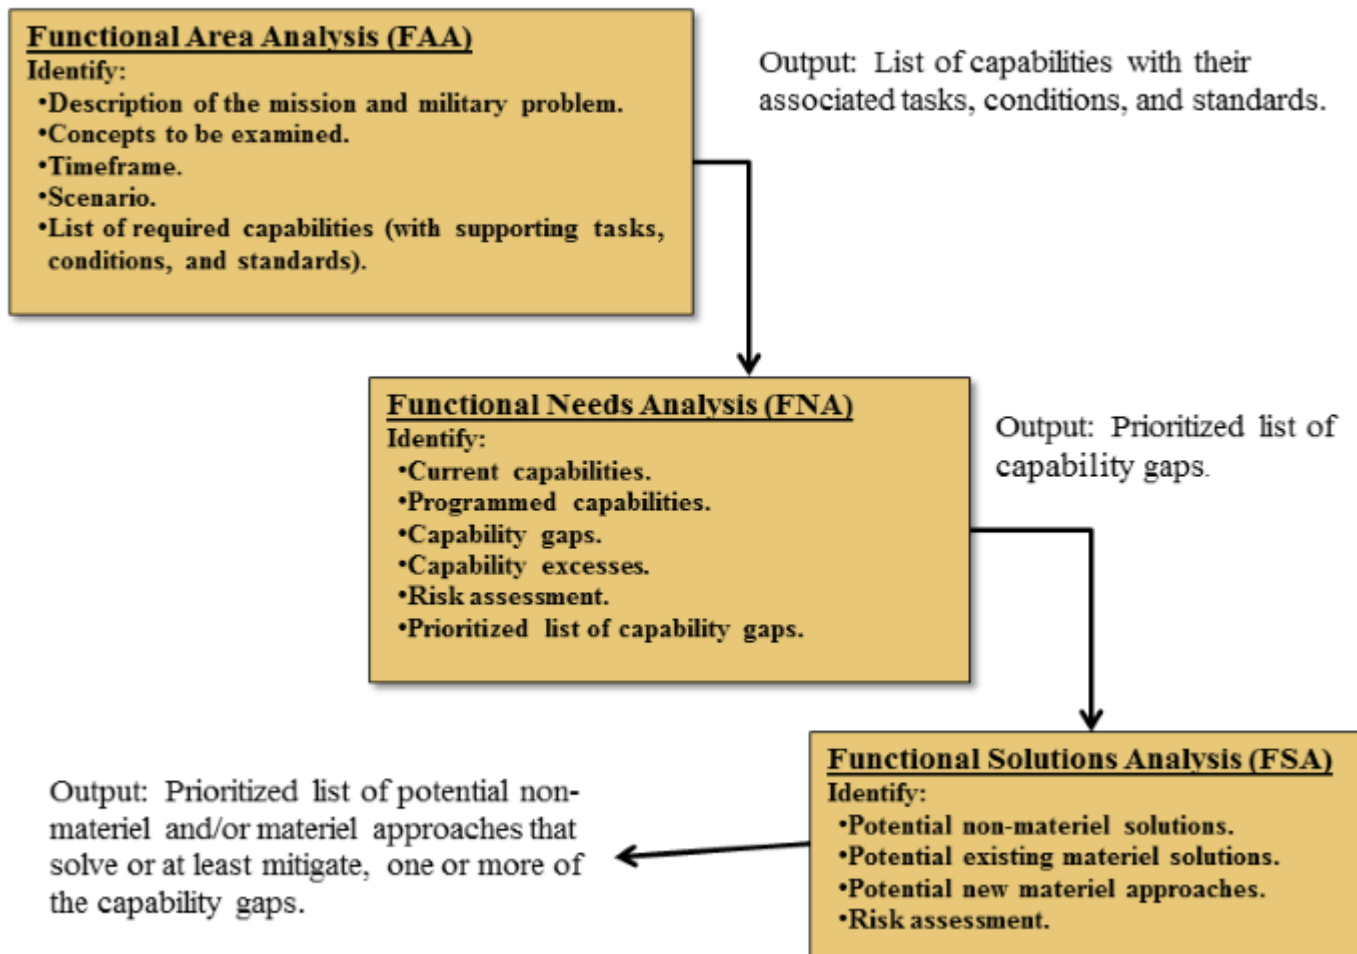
Functional Area Analysis (FAA)
Identify:
•Description of the mission and military problem.
•Concepts to be examined.
•Timeframe.
•Scenario.
•List of required capabilities (with supporting tasks, conditions, and standards).

Output: List of capabilities with their associated tasks, conditions, and standards.

Functional Needs Analysis (FNA)
Identify:
•Current capabilities.
•Programmed capabilities.
•Capability gaps.
•Capability excesses.
•Risk assessment.
•Prioritized list of capability gaps.

Output: Prioritized list of capability gaps.

Functional Solutions Analysis (FSA)
Identify:
•Potential non-materiel solutions.
•Potential existing materiel solutions.
•Potential new materiel approaches.
•Risk assessment.

Output: Prioritized list of potential non-materiel and/or materiel approaches that solve or at least mitigate, one or more of the capability gaps.